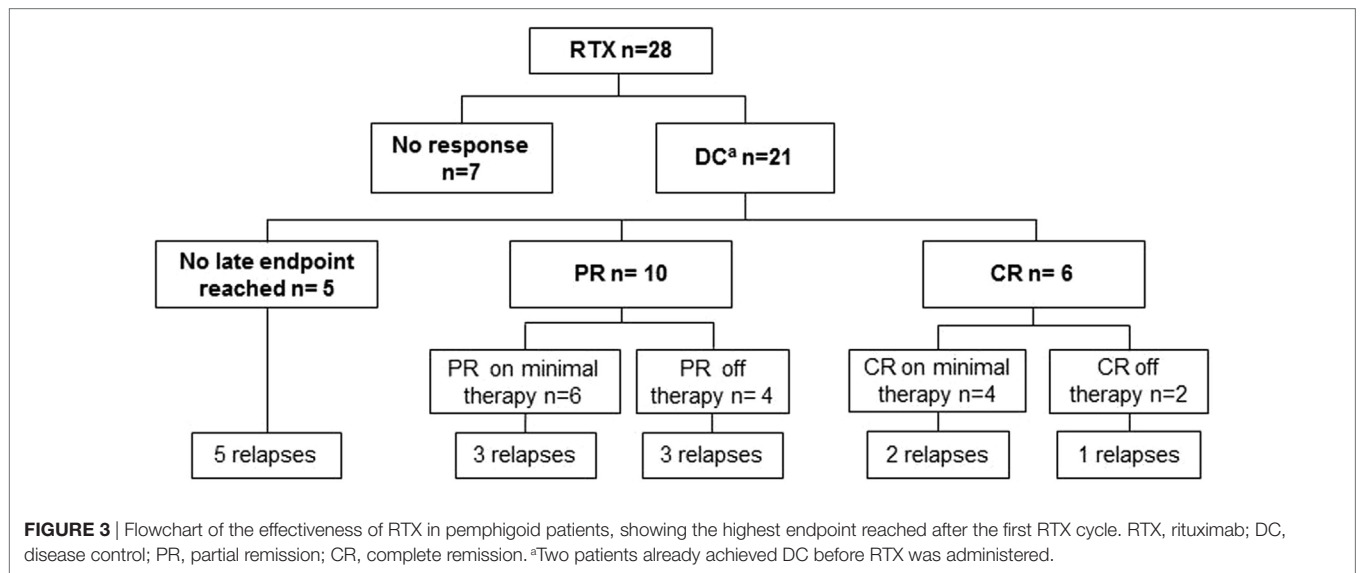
RTX n=28

No response n=7

DC$^a$ n=21

No late endpoint reached n= 5

PR n= 10

CR n= 6

PR on minimal therapy n=6

PR off therapy n= 4

CR on minimal therapy n=4

CR off therapy n=2

5 relapses

3 relapses

3 relapses

2 relapses

1 relapses

**FIGURE 3** | Flowchart of the effectiveness of RTX in pemphigoid patients, showing the highest endpoint reached after the first RTX cycle. RTX, rituximab; DC, disease control; PR, partial remission; CR, complete remission. $^a$Two patients already achieved DC before RTX was administered.